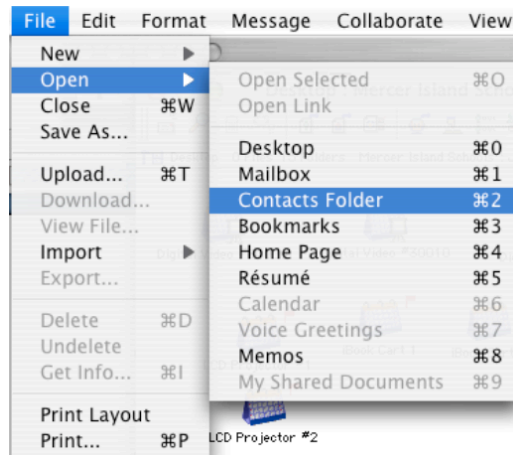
File Edit Format Message Collaborate View

New
Open
Close ⌘W
Save As...

Upload... ⌘T
Download...
View File...
Import
Export...

Delete ⌘D
Undelete
Get Info... ⌘I

Print Layout
Print... ⌘P

Open Selected ⌘O
Open Link

Desktop ⌘0
Mailbox ⌘1
Contacts Folder ⌘2
Bookmarks ⌘3
Home Page ⌘4
Résumé ⌘5
Calendar ⌘6
Voice Greetings ⌘7
Memos ⌘8
My Shared Documents ⌘9

LCD Projector #2